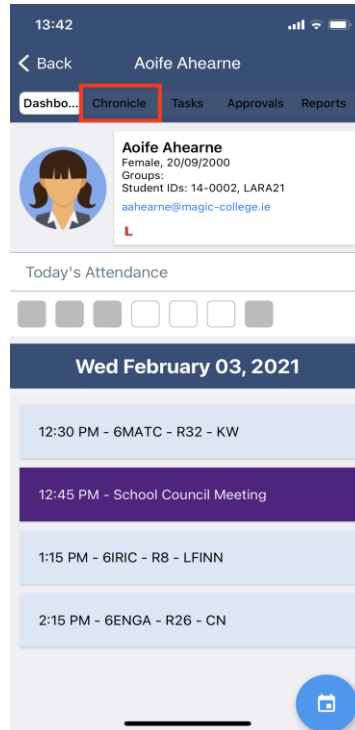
13:42

Back Aoife Ahearne

Dashbo... Chronicle Tasks Approvals Reports

Aoife Ahearne
Female, 20/09/2000
Groups:
Student IDs: 14-0002, LARA21
aahearne@magic-college.ie
L

Today's Attendance

Wed February 03, 2021

12:30 PM - 6MATC - R32 - KW

12:45 PM - School Council Meeting

1:15 PM - 6IRIC - R8 - LFINN

2:15 PM - 6ENGA - R26 - CN